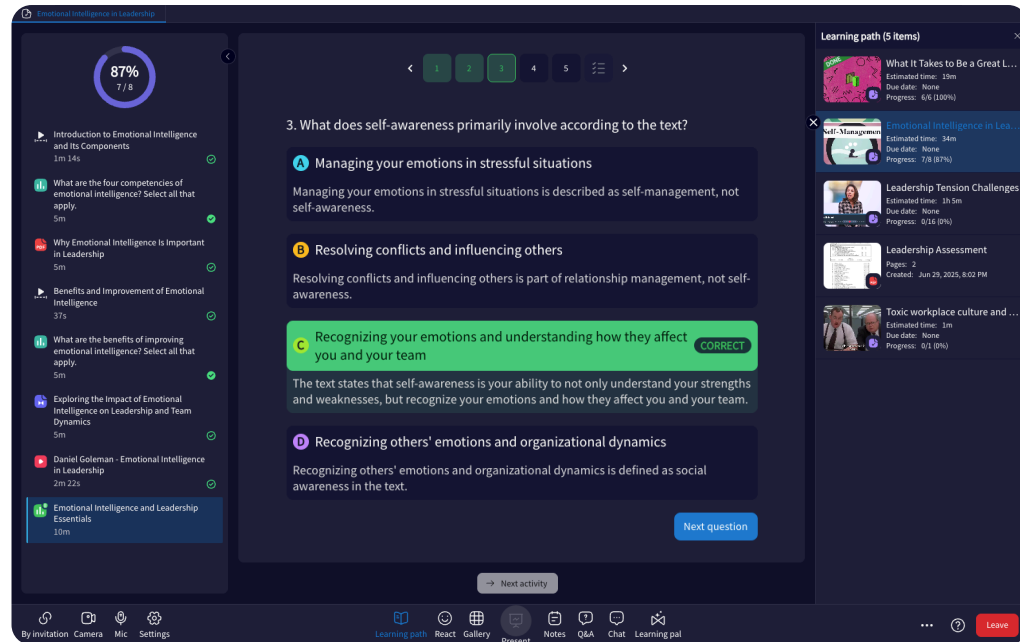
Emotional Intelligence in Leadership

87%
7 / 8

Introduction to Emotional Intelligence and Its Components
1m 14s

What are the four competencies of emotional intelligence? Select all that apply.
5m

Why Emotional Intelligence Is Important in Leadership
5m

Benefits and Improvement of Emotional Intelligence
37s

What are the benefits of improving emotional intelligence? Select all that apply.
5m

Exploring the Impact of Emotional Intelligence on Leadership and Team Dynamics
5m

Daniel Goleman - Emotional Intelligence in Leadership
2m 22s

Emotional Intelligence and Leadership Essentials
10m

1 2 3 4 5

3. What does self-awareness primarily involve according to the text?

A Managing your emotions in stressful situations
Managing your emotions in stressful situations is described as self-management, not self-awareness.

B Resolving conflicts and influencing others
Resolving conflicts and influencing others is part of relationship management, not self-awareness.

C Recognizing your emotions and understanding how they affect you and your team CORRECT
The text states that self-awareness is your ability to not only understand your strengths and weaknesses, but recognize your emotions and how they affect you and your team.

D Recognizing others' emotions and organizational dynamics
Recognizing others' emotions and organizational dynamics is defined as social awareness in the text.

Next question

Next activity

Learning path (5 items)

What It Takes to Be a Great L...
Estimated time: 19m
Due date: None
Progress: 6/6 (100%)

Emotional Intelligence in Lea...
Estimated time: 34m
Due date: None
Progress: 7/8 (87%)

Leadership Tension Challenges
Estimated time: 1h 5m
Due date: None
Progress: 0/16 (0%)

Leadership Assessment
Pages: 2
Created: Jun 29, 2025, 8:02 PM

Toxic workplace culture and ...
Estimated time: 1m
Due date: None
Progress: 0/1 (0%)

By invitation Camera Mic Settings Learning path React Gallery Present Notes Q&A Chat Learning pal Leave